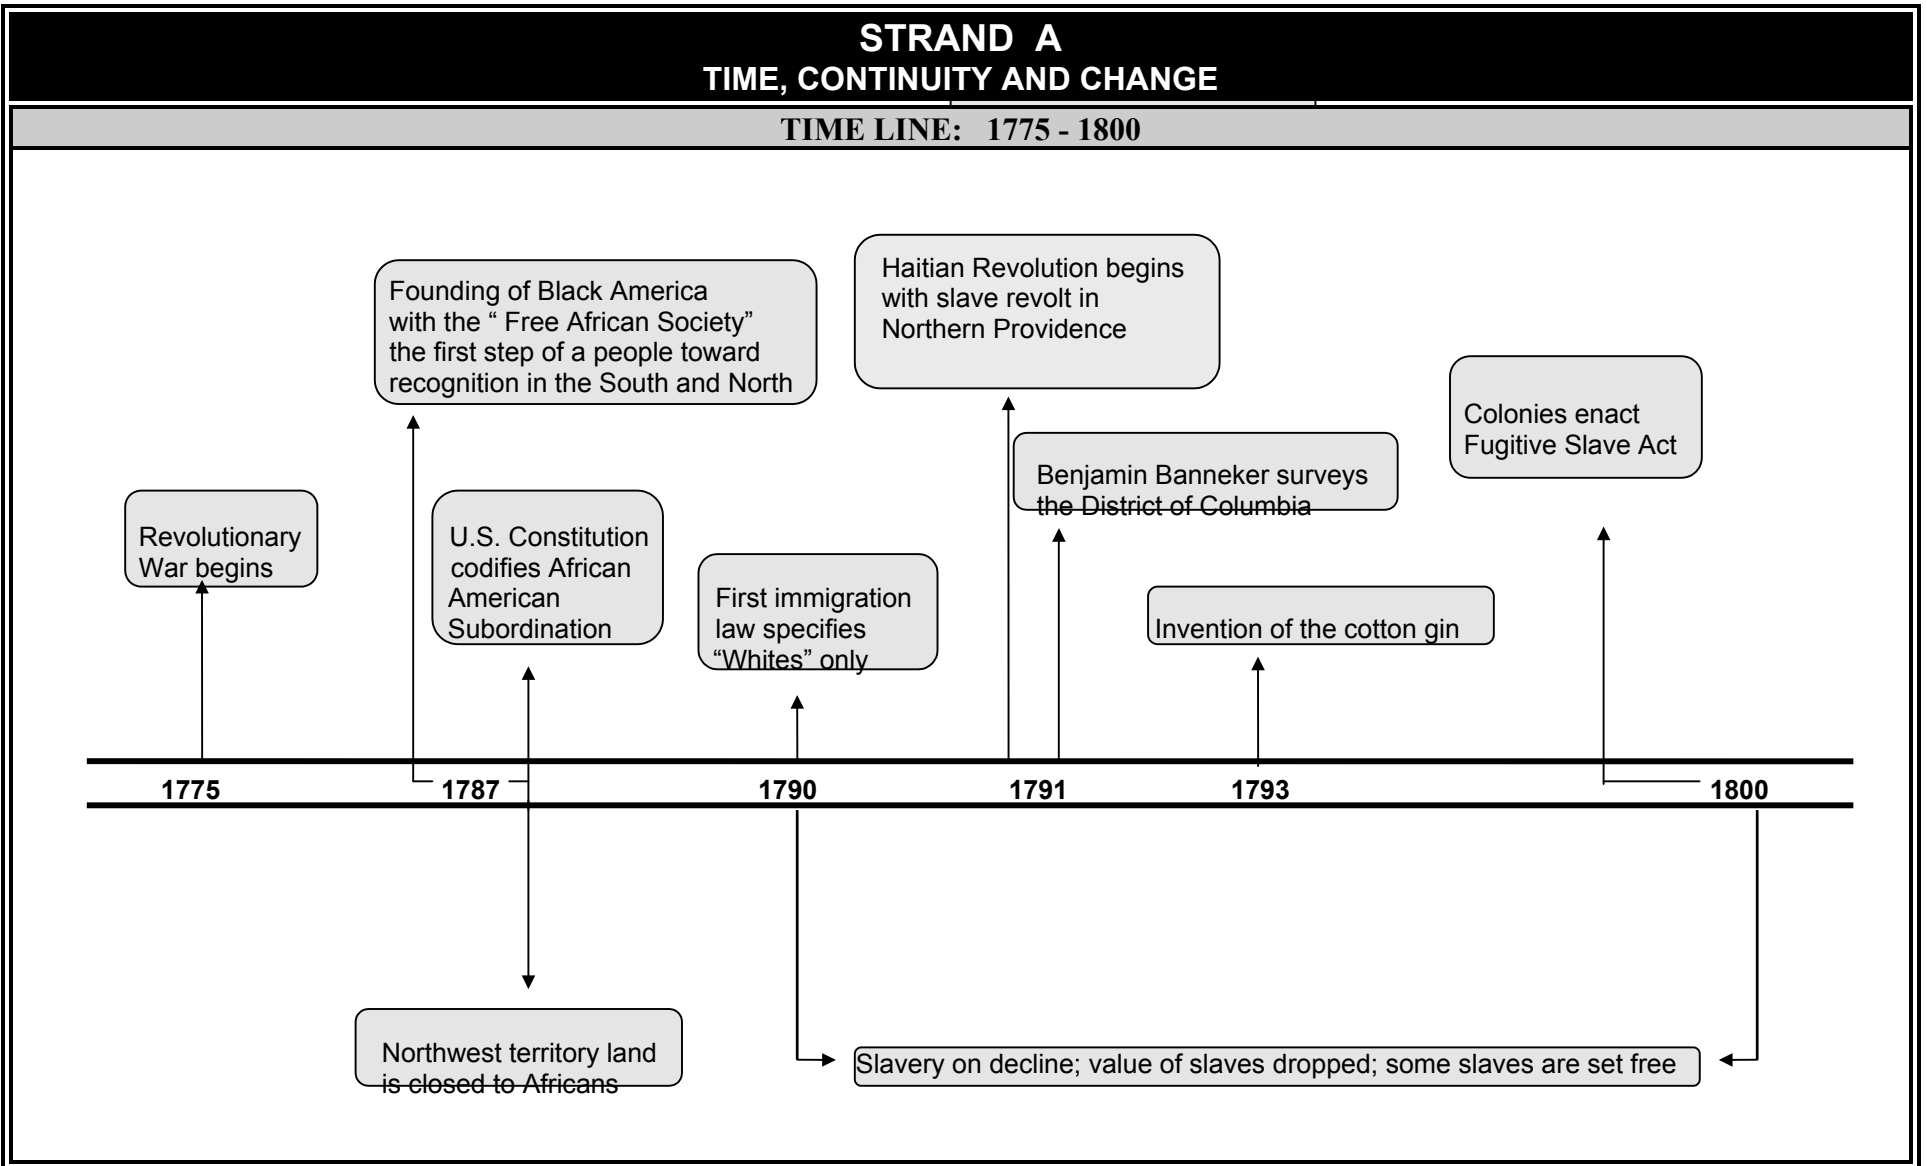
STRAND A
TIME, CONTINUITY AND CHANGE

TIME LINE: 1775 - 1800

Founding of Black America with the " Free African Society" the first step of a people toward recognition in the South and North

Haitian Revolution begins with slave revolt in Northern Providence

Colonies enact Fugitive Slave Act

Benjamin Banneker surveys the District of Columbia

Revolutionary War begins

U.S. Constitution codifies African American Subordination

First immigration law specifies "Whites" only

Invention of the cotton gin

1775

1787

1790

1791

1793

1800

Northwest territory land is closed to Africans

Slavery on decline; value of slaves dropped; some slaves are set free